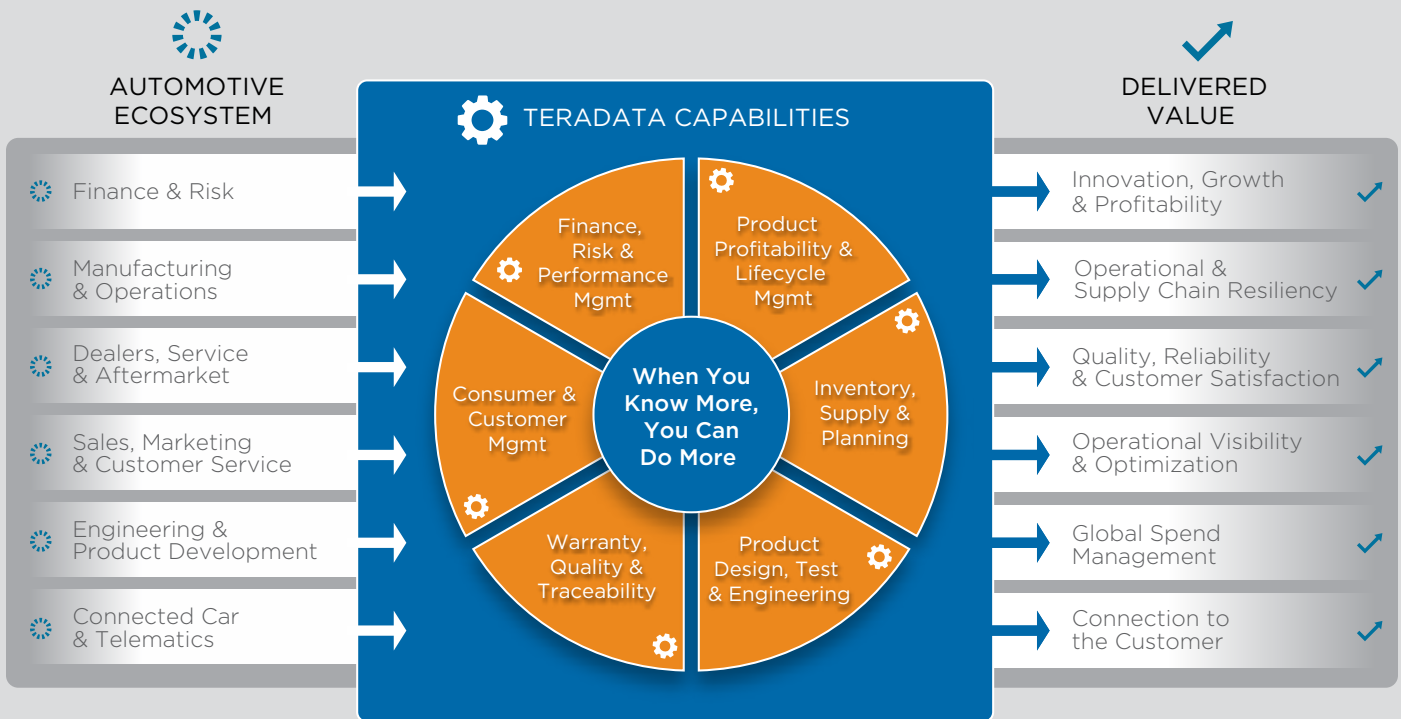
AUTOMOTIVE ECOSYSTEM

Finance & Risk

Manufacturing & Operations

Dealers, Service & Aftermarket

Sales, Marketing & Customer Service

Engineering & Product Development

Connected Car & Telematics

TERADATA CAPABILITIES

Finance, Risk & Performance Mgmt

Product Profitability & Lifecycle Mgmt

Inventory, Supply & Planning

Product Design, Test & Engineering

Warranty, Quality & Traceability

Consumer & Customer Mgmt

When You Know More, You Can Do More

DELIVERED VALUE

Innovation, Growth & Profitability

Operational & Supply Chain Resiliency

Quality, Reliability & Customer Satisfaction

Operational Visibility & Optimization

Global Spend Management

Connection to the Customer